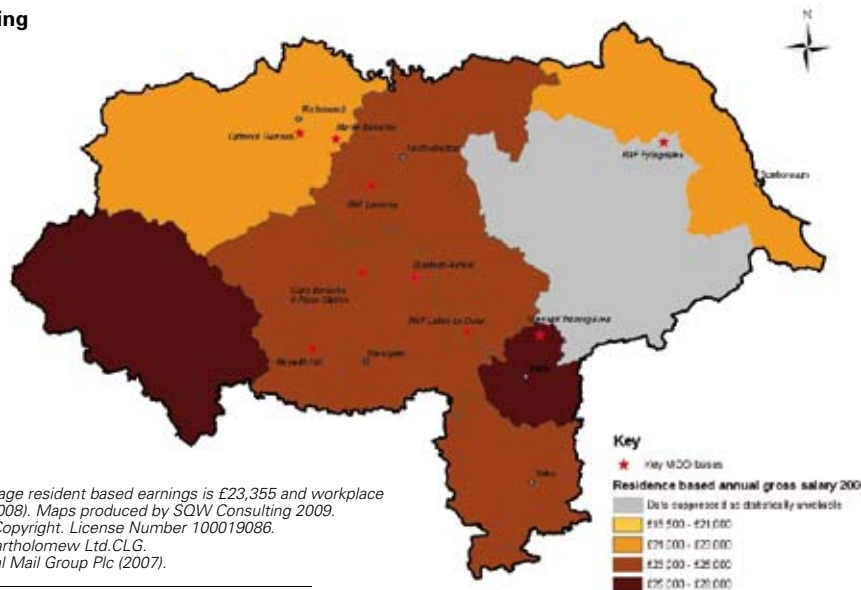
ing

N

Richmond

Catterick Garrison

Marne Barracks

Northallerton

RAF Leeming

RAF Fylingdales

Scarborough

Dishforth Airfield

Claro Barracks & Ripon Station

RAF Linton on Ouse

Imphal Barracks

Menwith Hill

Harrogate

York

Selby

Key

Key MOD bases

Residence based annual gross salary 200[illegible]

Data suppressed as statistically unreliable

£15,500 - £21,000

£21,000 - £23,000

£23,000 - £25,000

£25,000 - £28,000

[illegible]age resident based earnings is £23,355 and workplace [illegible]008). Maps produced by SQW Consulting 2009. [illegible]Copyright. License Number 100019086. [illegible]artholomew Ltd.CLG. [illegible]l Mail Group Plc (2007).